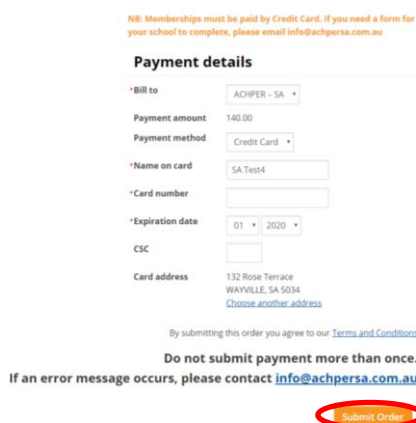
NB: Memberships must be paid by Credit Card. If you need a form for your school to complete, please email info@achpersa.com.au

Payment details

| | |
|---|---|
| *Bill to | ACHPER - SA ▾ |
| Payment amount | 140.00 |
| Payment method | Credit Card ▾ |
| *Name on card | SA Test4 |
| *Card number | |
| *Expiration date | 01 ▾ 2020 ▾ |
| CSC | |
| Card address | 132 Rose Terrace WAYVILLE, SA 5034 Choose another address |

By submitting this order you agree to our Terms and Conditions

Do not submit payment more than once.

If an error message occurs, please contact info@achpersa.com.au

Submit Order